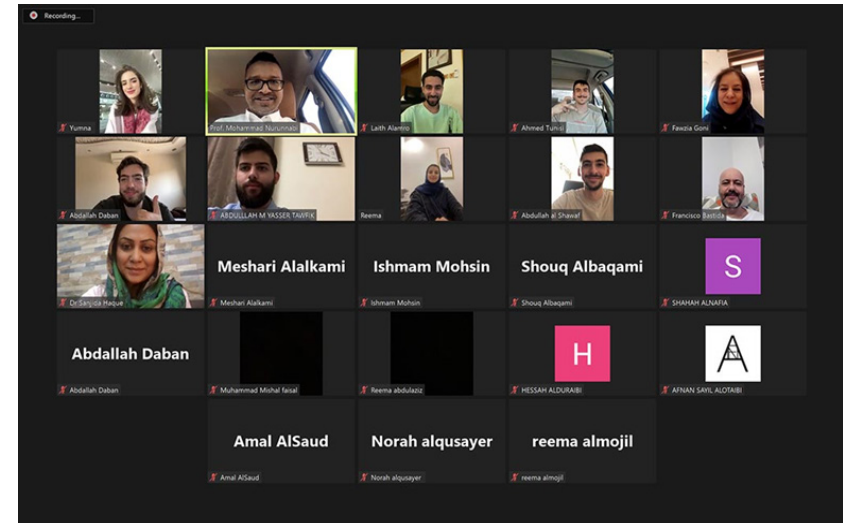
Recording...

Yumna

Prof. Mohammad Nurunnabi

Laith Alantro

Ahmed Tunisi

Fawzia Goni

Abdallah Daban

ABDULLLAH M YASSER TAWFIK

Reema

Abdullah al Shawaf

Francisco Bastida

Dr Sanjida Haque

Meshari Alalkami

Meshari Alalkami

Ishmam Mohsin

Ishmam Mohsin

Shouq Albaqami

Shouq Albaqami

S

SHAHAH ALNAFIA

Abdallah Daban

Abdallah Daban

Muhammad Mishal faisal

Reema abdulaziz

H

HESSAH ALDURAIBI

AFNAN SAYIL ALOTAIBI

Amal AlSaud

Amal AlSaud

Norah alqusayer

Norah alqusayer

reema almojil

reema almojil